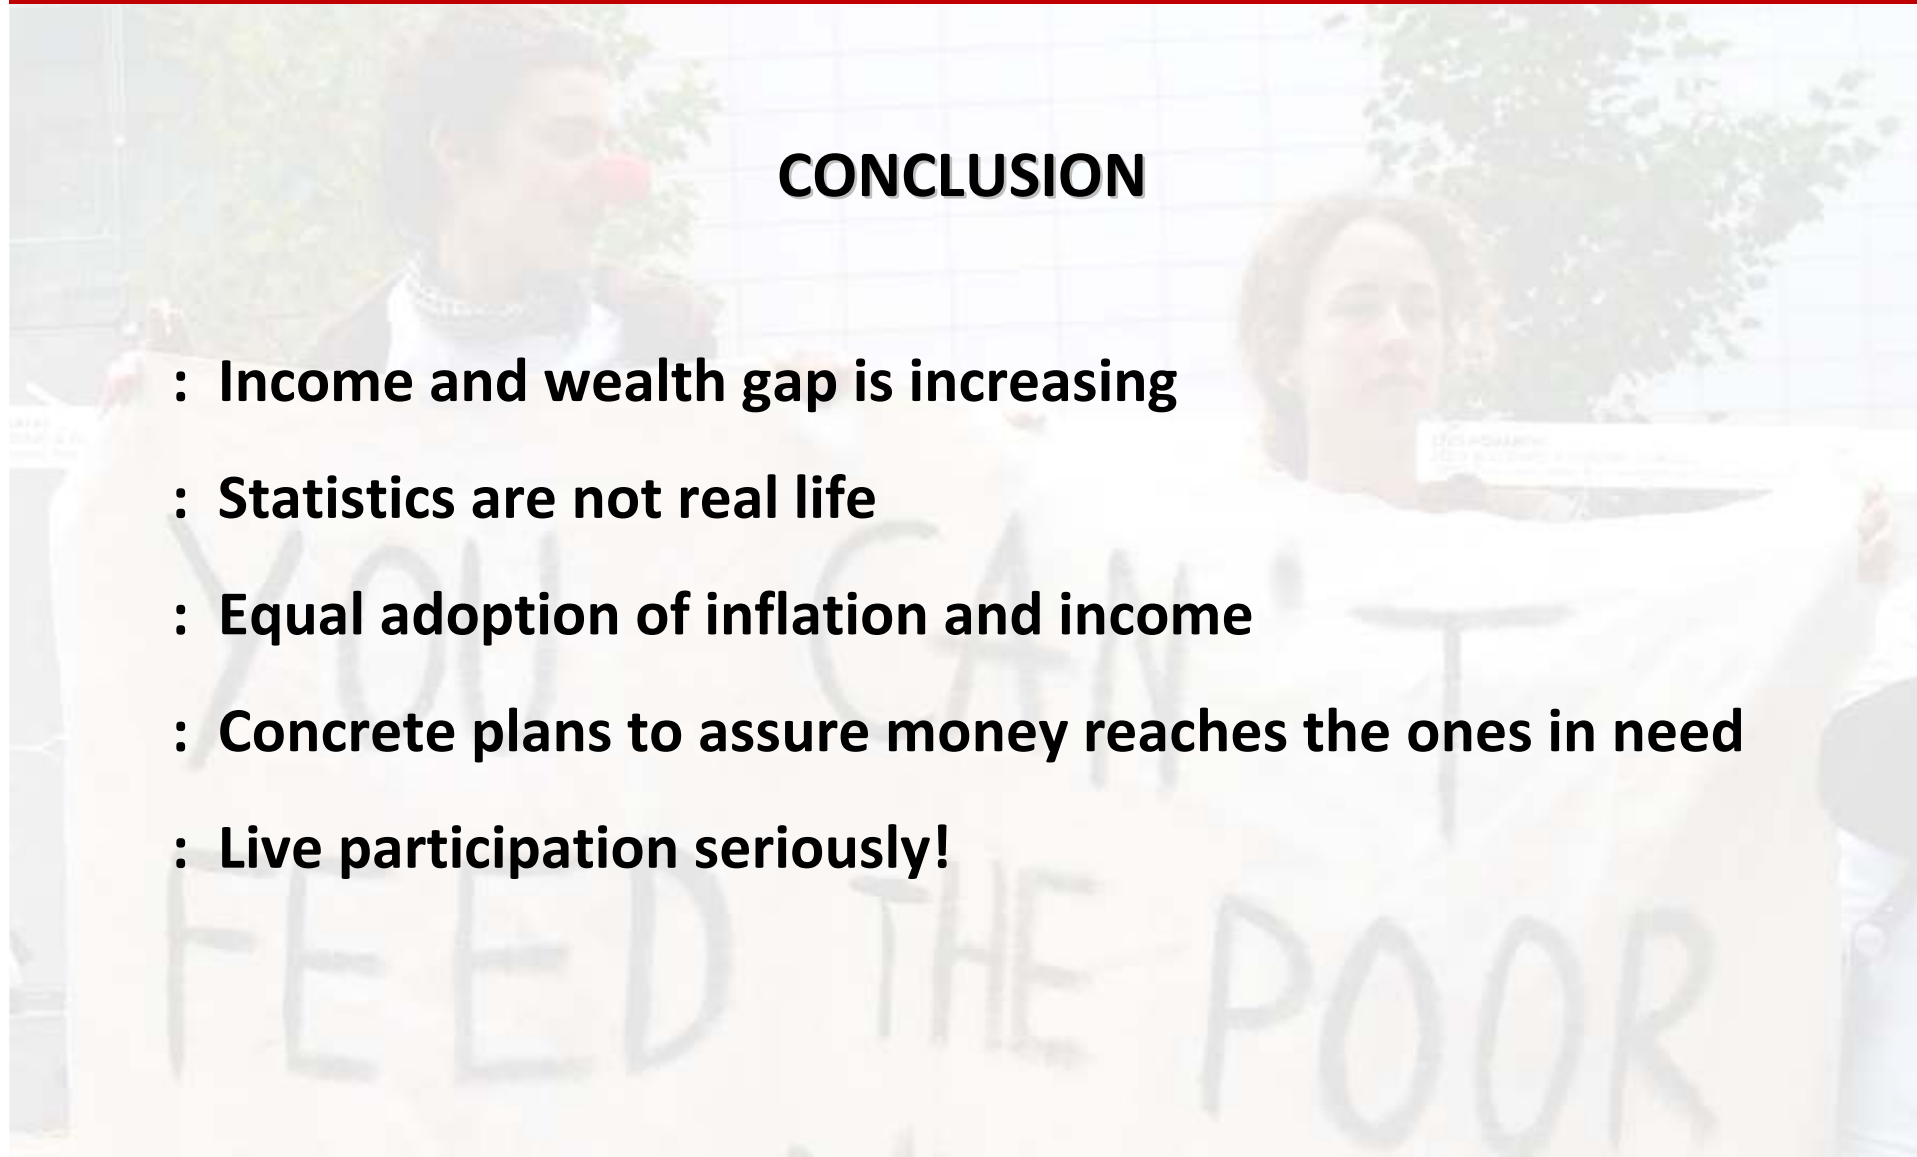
CONCLUSION

: Income and wealth gap is increasing

: Statistics are not real life

: Equal adoption of inflation and income

: Concrete plans to assure money reaches the ones in need

: Live participation seriously!

YOU CAN'T FEED THE POOR